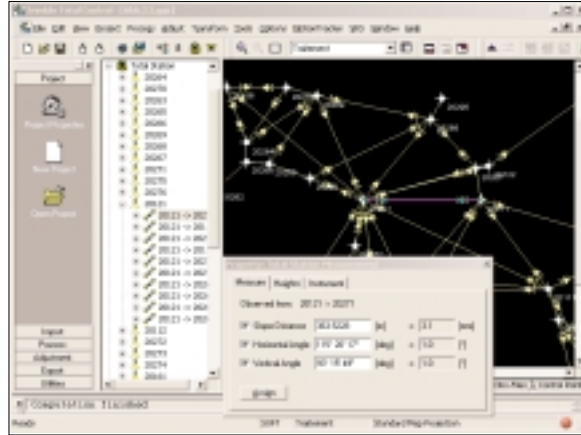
File Edit View Project Process Adjust Transform Tools Options Window Help

Traverse

Project

Project Properties

New Project

Open Project

Total Station
20264
20265
20266
20267
20268
20269
20270
20271
20272

Input
Process
Adjustment
Export
Utilities

Measure | Heights | Instrument

Observed from: 20121 -> 20271

Slope Distance 363.5220 [m] ± 3.1 [mm]

Horizontal Angle 316° 26' 17" [deg] ± 1.0 ["]

Vertical Angle 92° 15' 46" [deg] ± 1.0 ["]

Apply

Ready

Traverse

Standard Map Projection